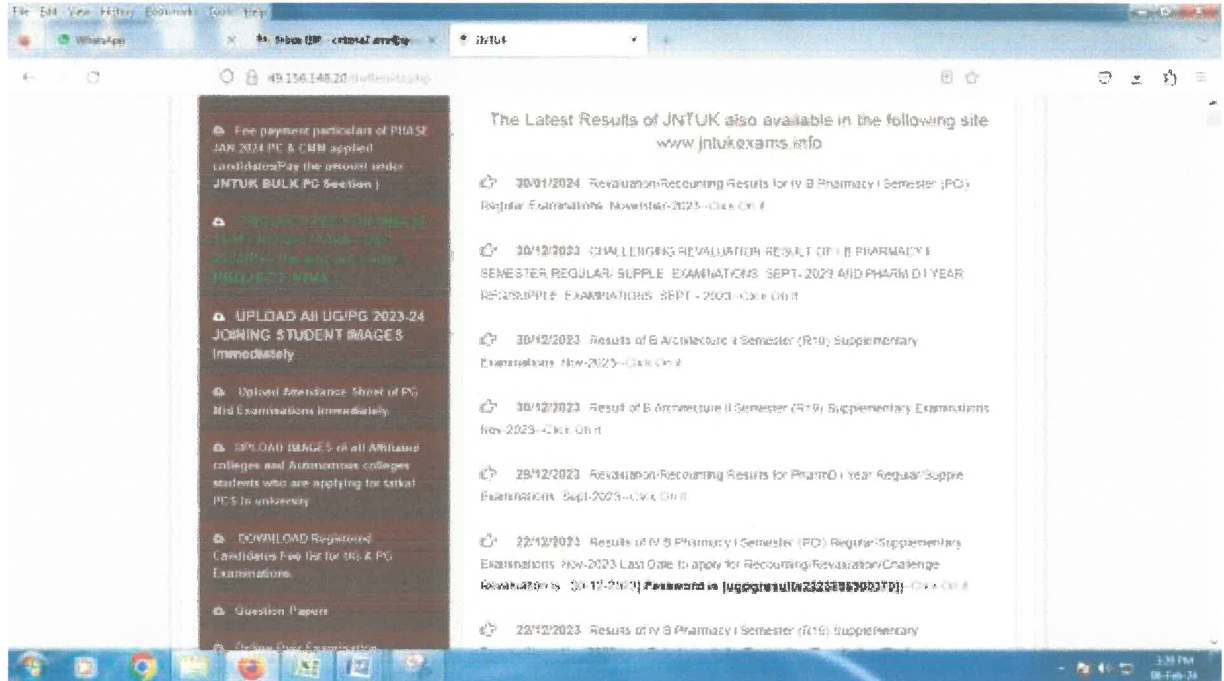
File Edit View History Bookmarks Tools Help

WhatsApp

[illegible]

JNTUK

49.156.148.20 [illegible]

Fee payment particulars of PHASE JAN 2024 PC & CMM applied candidates(Pay the amount under JNTUK BULK PG Section )

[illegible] PROJECT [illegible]

UPLOAD All UG/PG 2023-24 JOINING STUDENT IMAGES Immediately

Upload Attendance Sheet of PG Mid Examinations Immediately

UPLOAD IMAGES of all Affiliated colleges and Autonomous colleges students who are applying for tatkal PCS in university

DOWNLOAD Registered Candidates Fee list for UG & PG Examinations.

Question Papers

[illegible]

The Latest Results of JNTUK also available in the following site www.jntukexams.info

30/01/2024 Revaluation/Recounting Results for IV B Pharmacy I Semester (PO) Regular Examinations November-2023--Click On it

30/12/2023 CHALLENGING REVALUATION RESULT OF I B PHARMACY I SEMESTER REGULAR/ SUPPLE EXAMINATIONS SEPT- 2023 AND PHARM D I YEAR REG/SUPPLE EXAMINATIONS SEPT - 2023--Click On it

30/12/2023 Results of B Architecture I Semester (R10) Supplementary Examinations Nov-2023--Click On it

30/12/2023 Result of B Architecture II Semester (R19) Supplementary Examinations Nov-2023--Click On it

29/12/2023 Revaluation/Recounting Results for PharmD I Year Regular/Supple Examinations Sept-2023--Click On it

22/12/2023 Results of IV B Pharmacy I Semester (PO) Regular/Supplementary Examinations Nov-2023 Last Date to apply for Recounting/Revaluation/Challenge Revaluation is 30-12-2023| Password is [ugpgresults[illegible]]--Click On it

22/12/2023 Results of IV B Pharmacy I Semester (R16) Supplementary

3:39 PM
08-Feb-24